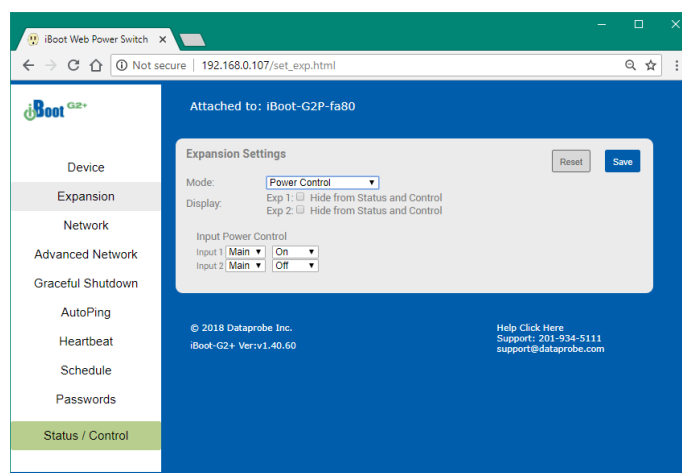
iBoot Web Power Switch ×

Not secure | 192.168.0.107/set_exp.html

iBoot G2+

Attached to: iBoot-G2P-fa80

Device
Expansion
Network
Advanced Network
Graceful Shutdown
AutoPing
Heartbeat
Schedule
Passwords
Status / Control

Expansion Settings

Reset
Save

Mode: Power Control
Display: Exp 1: Hide from Status and Control
Exp 2: Hide from Status and Control

Input Power Control
Input 1 Main On
Input 2 Main Off

© 2018 Dataprobe Inc.
iBoot-G2+ Ver:v1.40.60

Help Click Here
Support: 201-934-5111
support@dataprobe.com